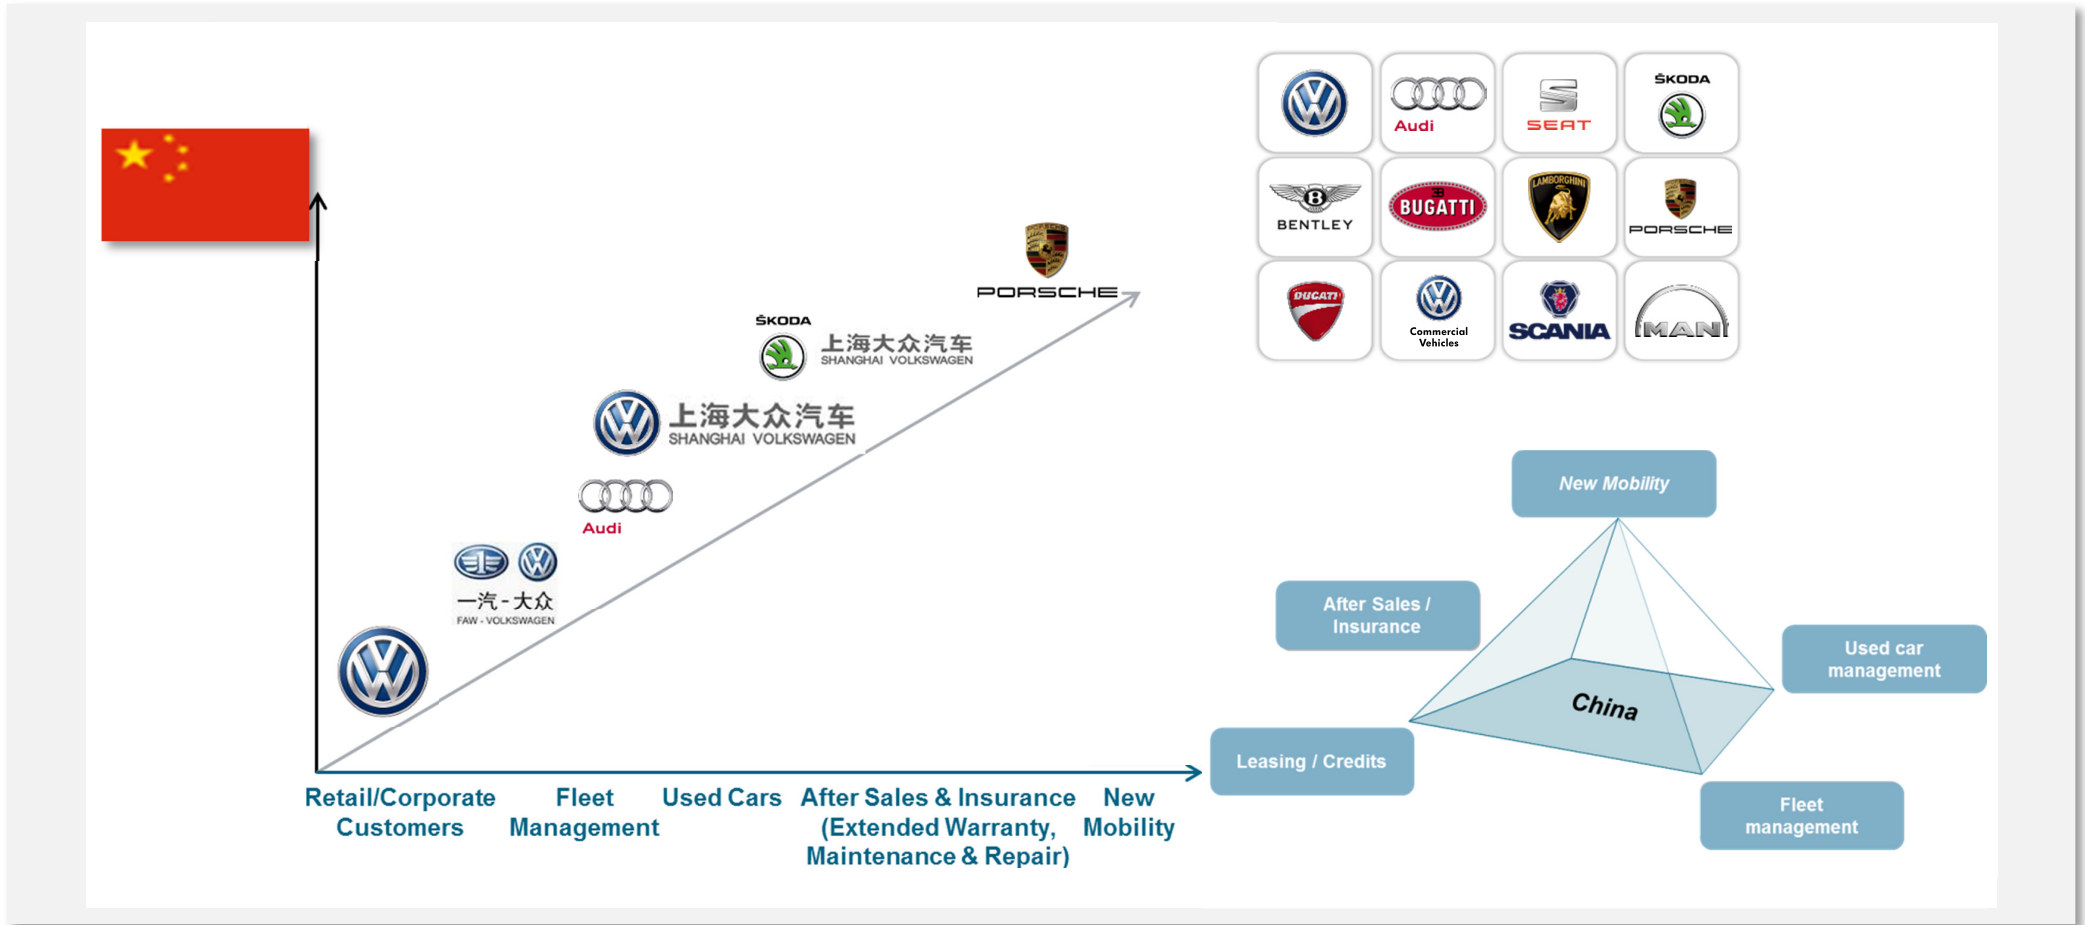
Audi
SEAT
ŠKODA
BENTLEY
BUGATTI
LAMBORGHINI
PORSCHE
DUCATI
Commercial Vehicles
SCANIA
MAN

PORSCHE
ŠKODA
上海大众汽车
SHANGHAI VOLKSWAGEN
上海大众汽车
SHANGHAI VOLKSWAGEN
Audi
一汽-大众
FAW - VOLKSWAGEN

New Mobility
After Sales / Insurance
Used car management
China
Leasing / Credits
Fleet management

Retail/Corporate Customers
Fleet Management
Used Cars
After Sales & Insurance (Extended Warranty, Maintenance & Repair)
New Mobility